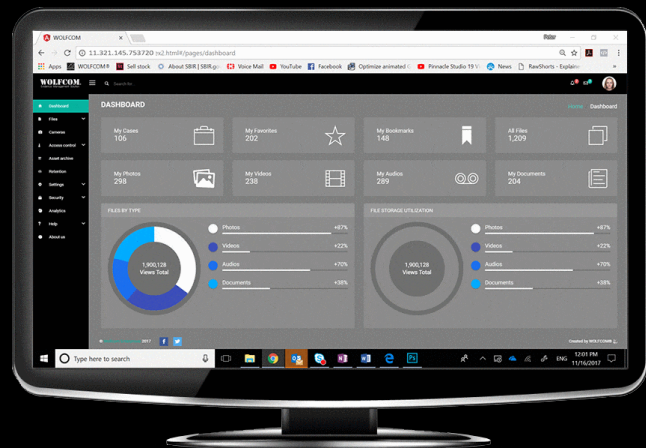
WOLFCOM
Peter
11.321.145.753720 /v2.html#/pages/dashboard
Apps WOLFCOM Sell stock About SBIR | SBIR.gov Voice Mail YouTube Facebook Optimize animated Pinnacle Studio 19 News RawShorts - Explaine

WOLFCOM
Search

Dashboard
Files
Cameras
Access control
Asset archive
Retention
Settings
Security
Analytics
Help
About us

DASHBOARD
Home / Dashboard

My Cases
106

My Favorites
202

My Bookmarks
148

All Files
1,209

My Photos
298

My Videos
238

My Audios
289

My Documents
204

FILES BY TYPE
1,900,128
Views Total
Photos +87%
Videos +22%
Audios +70%
Documents +38%

FILE STORAGE UTILIZATION
1,900,128
Views Total
Photos +87%
Videos +22%
Audios +70%
Documents +38%

© 2017
Created by WOLFCOMM

Type here to search
ENG 12:01 PM 11/16/2017